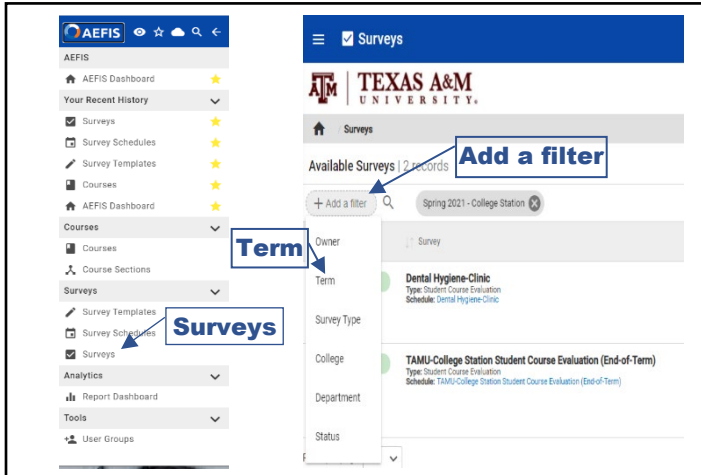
AEFIS

AEFIS

AEFIS Dashboard

Your Recent History

Surveys

Survey Schedules

Survey Templates

Courses

AEFIS Dashboard

Courses

Courses

Course Sections

Surveys

Survey Templates

Survey Schedules

Surveys

Analytics

Report Dashboard

Tools

User Groups

Surveys

Surveys

TEXAS A&M UNIVERSITY

Surveys

Available Surveys | 2 records

Add a filter

+ Add a filter

Spring 2021 - College Station

Term

Owner

Term

Survey Type

College

Department

Status

Survey

Dental Hygiene-Clinic
Type: Student Course Evaluation
Schedule: Dental Hygiene-Clinic

TAMU-College Station Student Course Evaluation (End-of-Term)
Type: Student Course Evaluation
Schedule: TAMU-College Station Student Course Evaluation (End-of-Term)